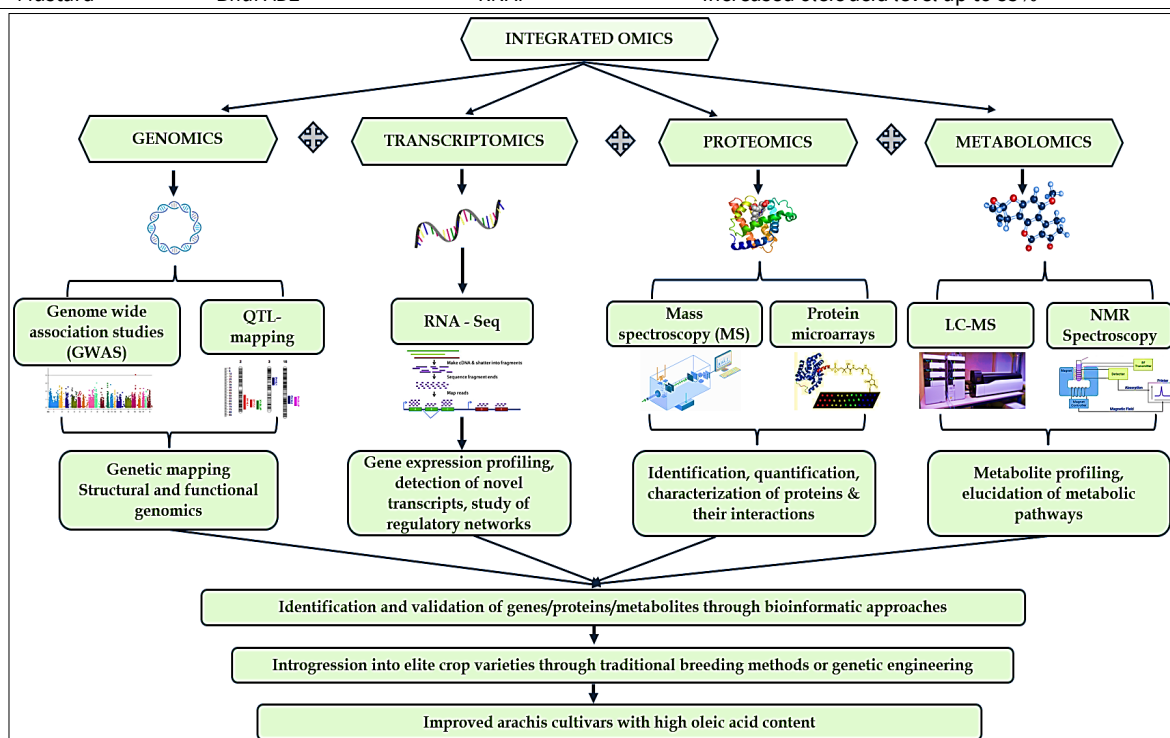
INTEGRATED OMICS

GENOMICS

TRANSCRIPTOMICS

PROTEOMICS

METABOLOMICS

Genome wide association studies (GWAS)

QTL-mapping

RNA - Seq

Make cDNA & shatter into fragments

Sequence fragment ends

Map reads

Mass spectroscopy (MS)

Protein microarrays

LC-MS

NMR Spectroscopy

Detector

Absorption

Magnetic Field

Genetic mapping Structural and functional genomics

Gene expression profiling, detection of novel transcripts, study of regulatory networks

Identification, quantification, characterization of proteins & their interactions

Metabolite profiling, elucidation of metabolic pathways

Identification and validation of genes/proteins/metabolites through bioinformatic approaches

Introgression into elite crop varieties through traditional breeding methods or genetic engineering

Improved arachis cultivars with high oleic acid content